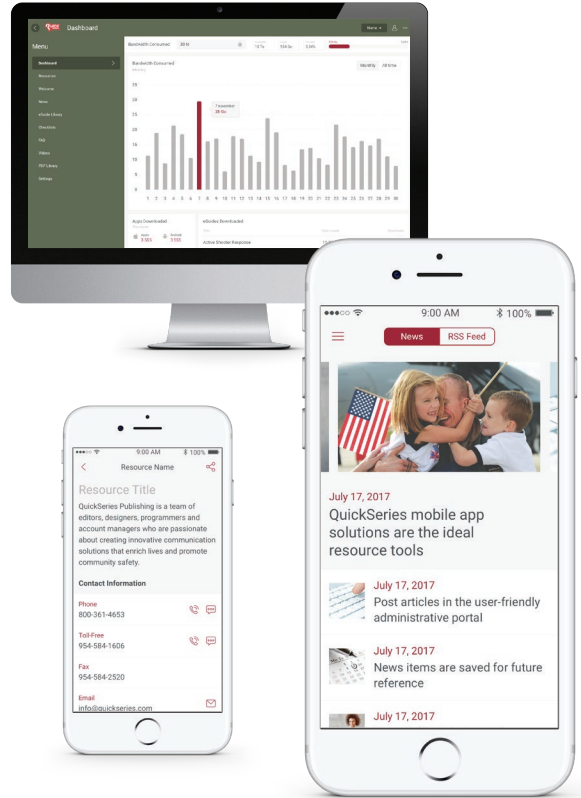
Dashboard

Menu

Dashboard

Resources

Resources

News

eGuide Library

Checklists

FAQ

Videos

PDF Library

Settings

Bandwidth Consumed

Bandwidth Consumed

Monthly

All time

25

20

15

10

5

0

1 2 3 4 5 6 7 8 9 10 11 12 13 14 15 16 17 18 19 20 21 22 23 24 25 26 27 28 29 30

7 november

Apps Downloaded

eBooks Downloaded

Active Shooter Response

9:00 AM

100%

News

RSS Feed

July 17, 2017

QuickSeries mobile app solutions are the ideal resource tools

July 17, 2017

Post articles in the user-friendly administrative portal

July 17, 2017

News items are saved for future reference

July 17, 2017

9:00 AM

100%

Resource Name

Resource Title

QuickSeries Publishing is a team of editors, designers, programmers and account managers who are passionate about creating innovative communication solutions that enrich lives and promote community safety.

Contact Information

Phone
800-361-4653

Toll-Free
954-584-1606

Fax
954-584-2520

Email
info@quickseries.com